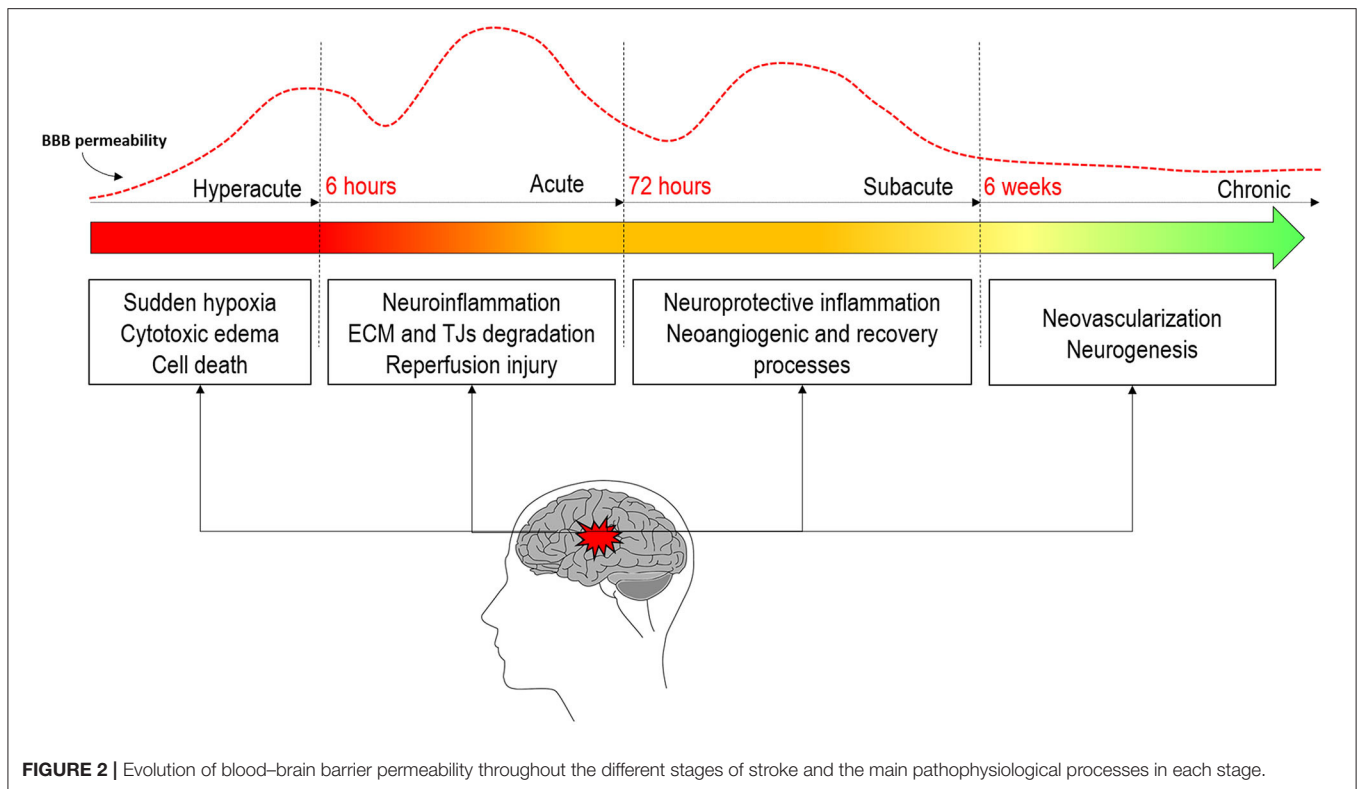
BBB permeability

Hyperacute

6 hours

Acute

72 hours

Subacute

6 weeks

Chronic

Sudden hypoxia
Cytotoxic edema
Cell death

Neuroinflammation
ECM and TJs degradation
Reperfusion injury

Neuroprotective inflammation
Neoangiogenic and recovery processes

Neovascularization
Neurogenesis

**FIGURE 2 |** Evolution of blood–brain barrier permeability throughout the different stages of stroke and the main pathophysiological processes in each stage.